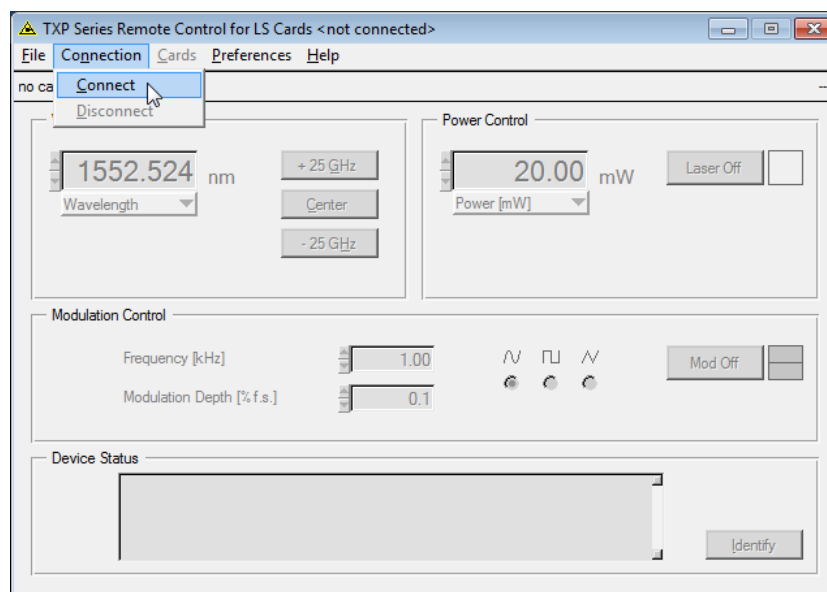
TXP Series Remote Control for LS Cards <not connected>

File Connection Cards Preferences Help

no ca

Connect
Disconnect

1552.524 nm
Wavelength

+ 25 GHz
Center
- 25 GHz

Power Control

20.00 mW
Power [mW]

Laser Off

Modulation Control

Frequency [kHz] 1.00
Modulation Depth [% f.s.] 0.1

Mod Off

Device Status

Identify